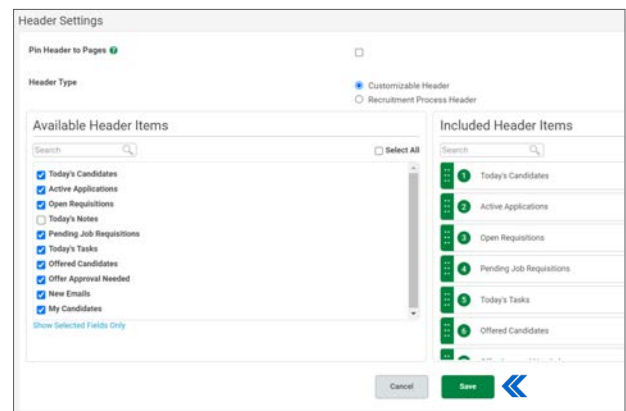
Header Settings

Pin Header to Pages

Header Type

Customizable Header
Recruitment Process Header

Available Header Items

Search

Select All

Today's Candidates
Active Applications
Open Requisitions
Today's Notes
Pending Job Requisitions
Today's Tasks
Offered Candidates
Offer Approval Needed
New Emails
My Candidates

Show Selected Fields Only

Included Header Items

Search

1 Today's Candidates
2 Active Applications
3 Open Requisitions
4 Pending Job Requisitions
5 Today's Tasks
6 Offered Candidates
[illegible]

Cancel

Save